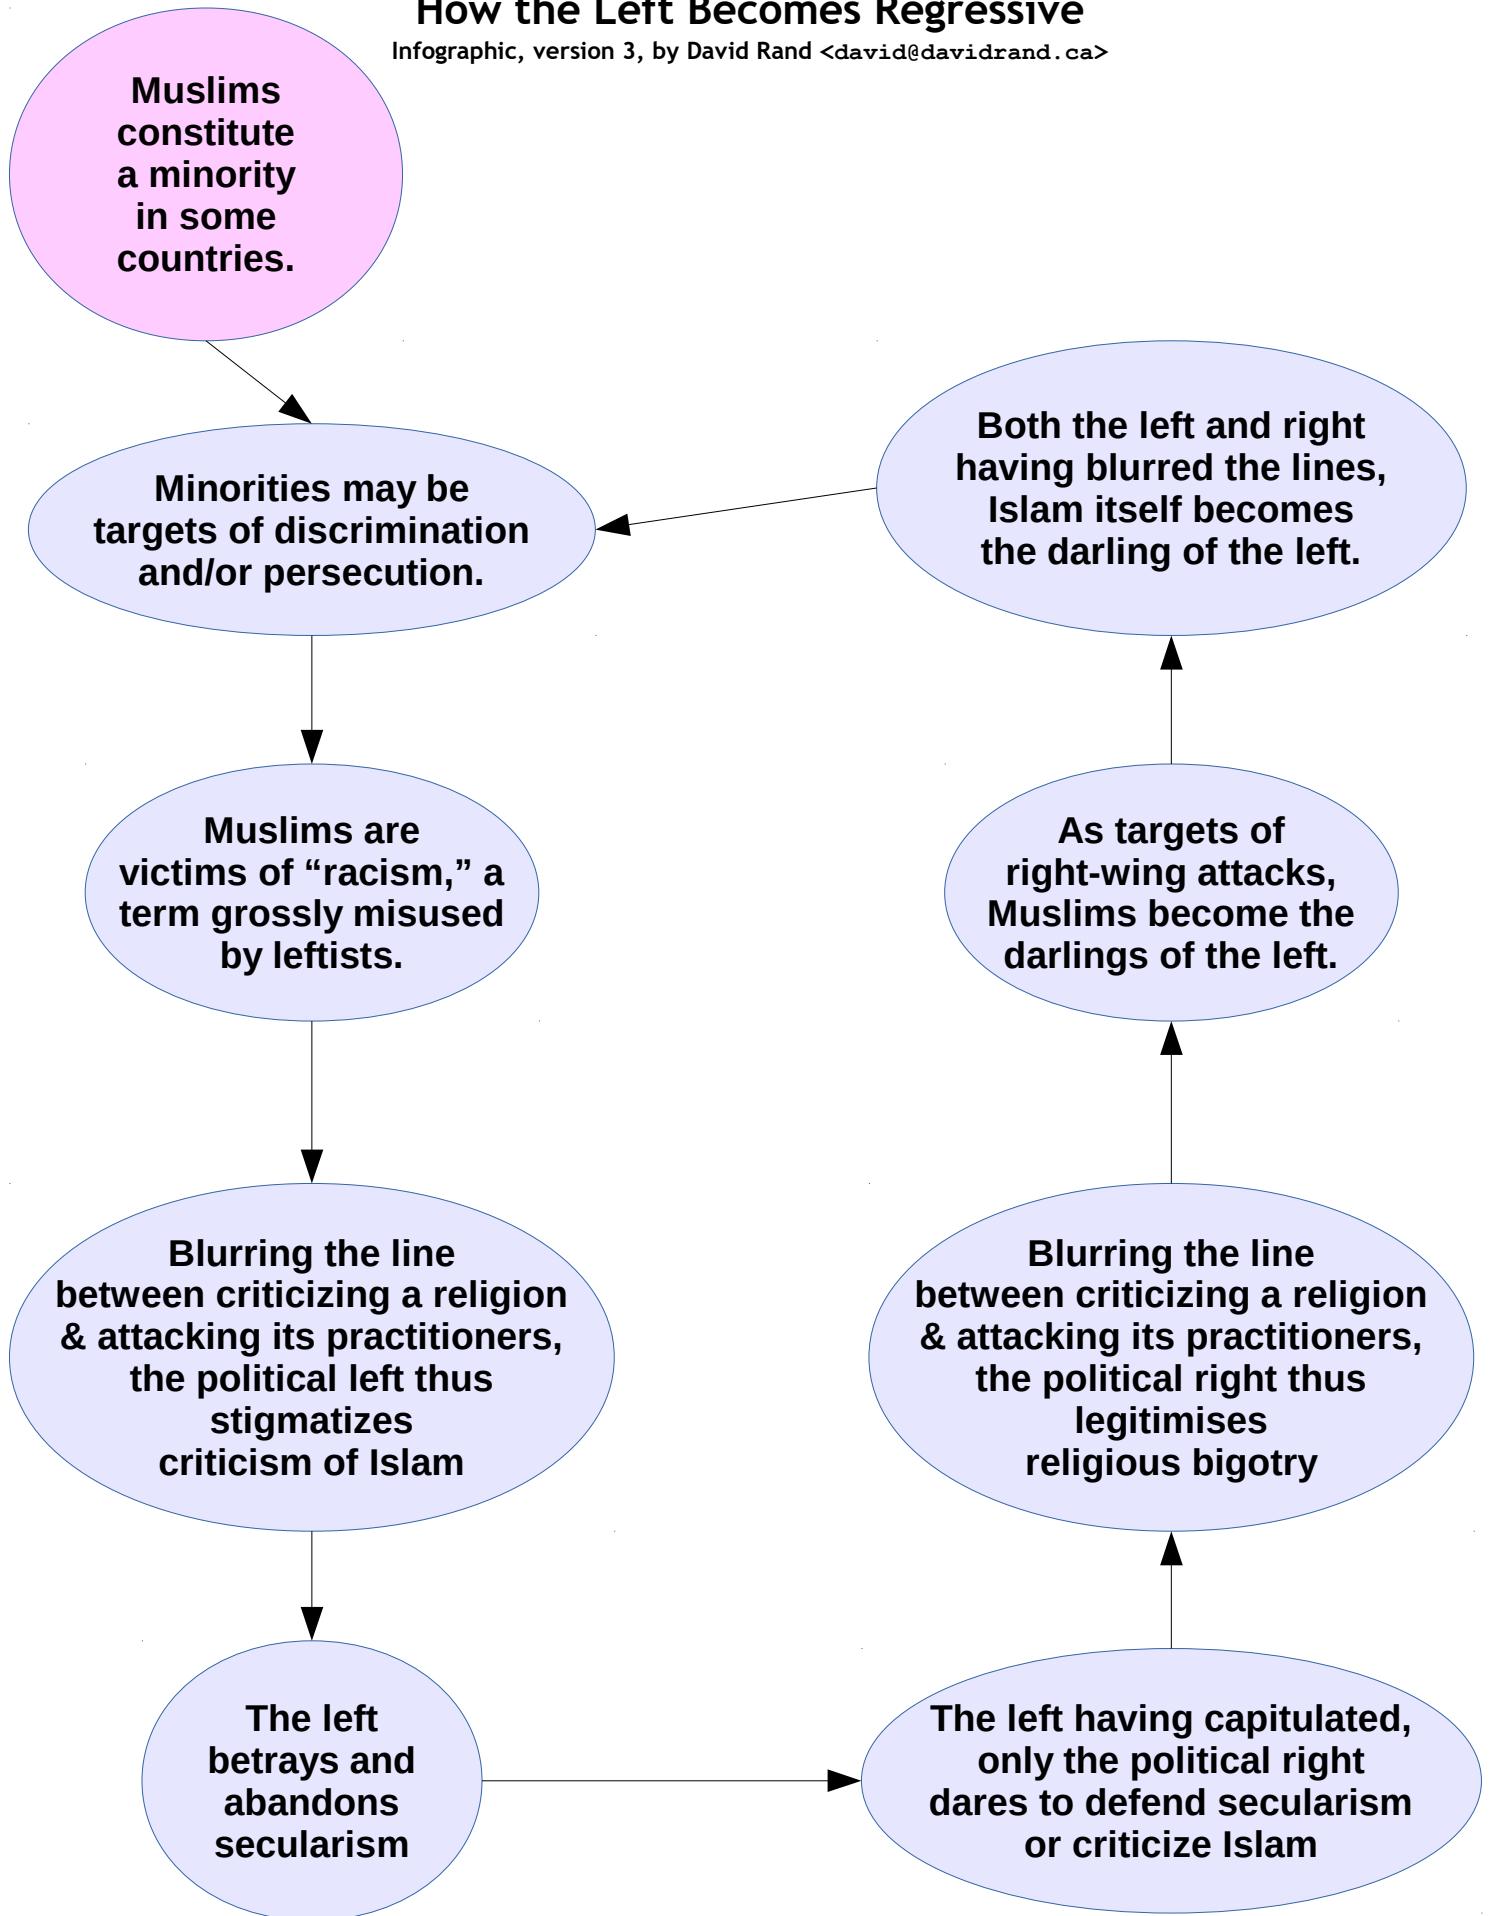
How the Left Becomes Regressive
Infographic, version 3, by David Rand <david@davidrand.ca>

Muslims constitute a minority in some countries.

Minorities may be targets of discrimination and/or persecution.

Muslims are victims of “racism,” a term grossly misused by leftists.

Blurring the line between criticizing a religion & attacking its practitioners, the political left thus stigmatizes criticism of Islam

The left betrays and abandons secularism

The left having capitulated, only the political right dares to defend secularism or criticize Islam

Blurring the line between criticizing a religion & attacking its practitioners, the political right thus legitimises religious bigotry

As targets of right-wing attacks, Muslims become the darlings of the left.

Both the left and right having blurred the lines, Islam itself becomes the darling of the left.